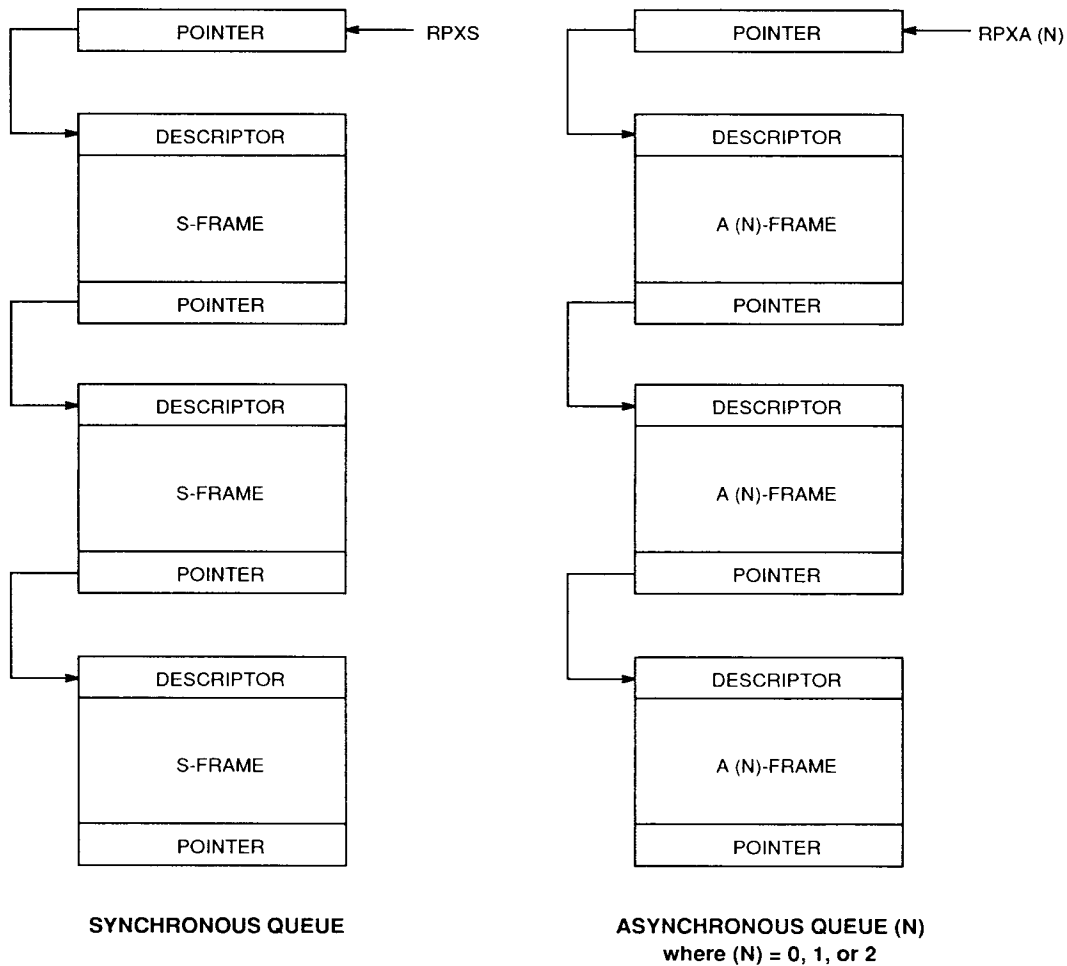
POINTER
RPXS

DESCRIPTOR
S-FRAME
POINTER

DESCRIPTOR
S-FRAME
POINTER

DESCRIPTOR
S-FRAME
POINTER

SYNCHRONOUS QUEUE

POINTER
RPXA (N)

DESCRIPTOR
A (N)-FRAME
POINTER

DESCRIPTOR
A (N)-FRAME
POINTER

DESCRIPTOR
A (N)-FRAME
POINTER

ASYNCHRONOUS QUEUE (N)
where (N) = 0, 1, or 2